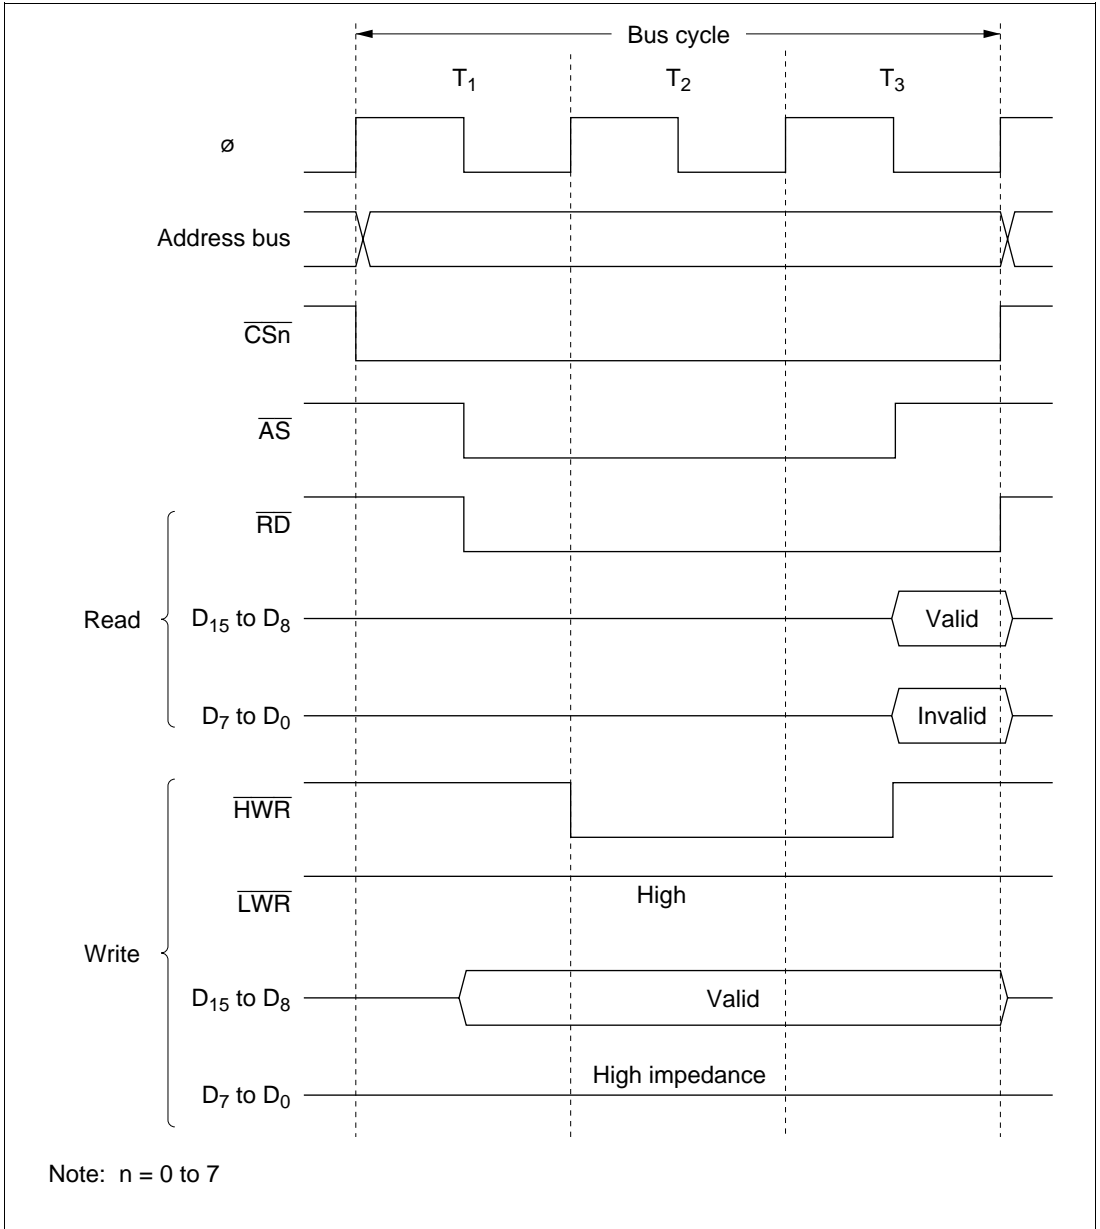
Bus cycle

$T_1$ $T_2$ $T_3$

ø

Address bus

$\overline{CSn}$

$\overline{AS}$

$\overline{RD}$

Read

$D_{15}$ to $D_8$

Valid

$D_7$ to $D_0$

Invalid

$\overline{HWR}$

$\overline{LWR}$

High

Write

$D_{15}$ to $D_8$

Valid

$D_7$ to $D_0$

High impedance

Note: n = 0 to 7